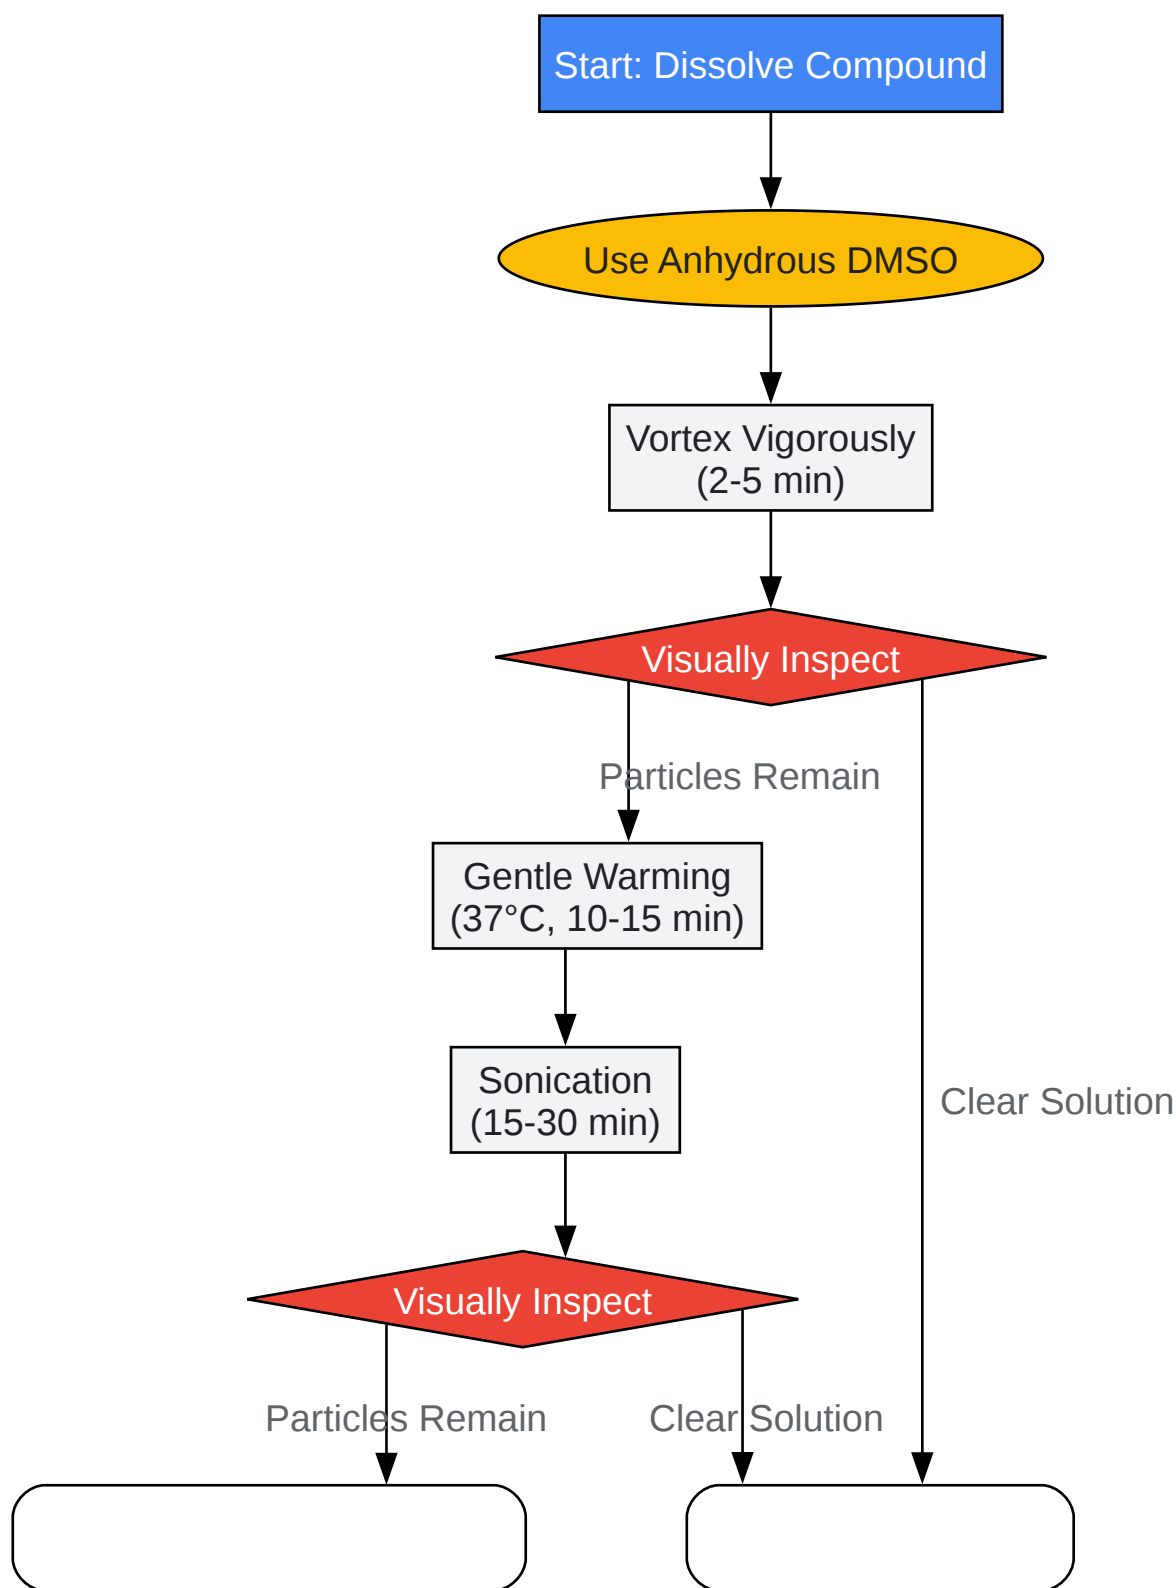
Start: Dissolve Compound

Use Anhydrous DMSO

Vortex Vigorously (2-5 min)

Visually Inspect

Particles Remain

Clear Solution

Gentle Warming (37°C, 10-15 min)

Sonication (15-30 min)

Visually Inspect

Particles Remain

Clear Solution